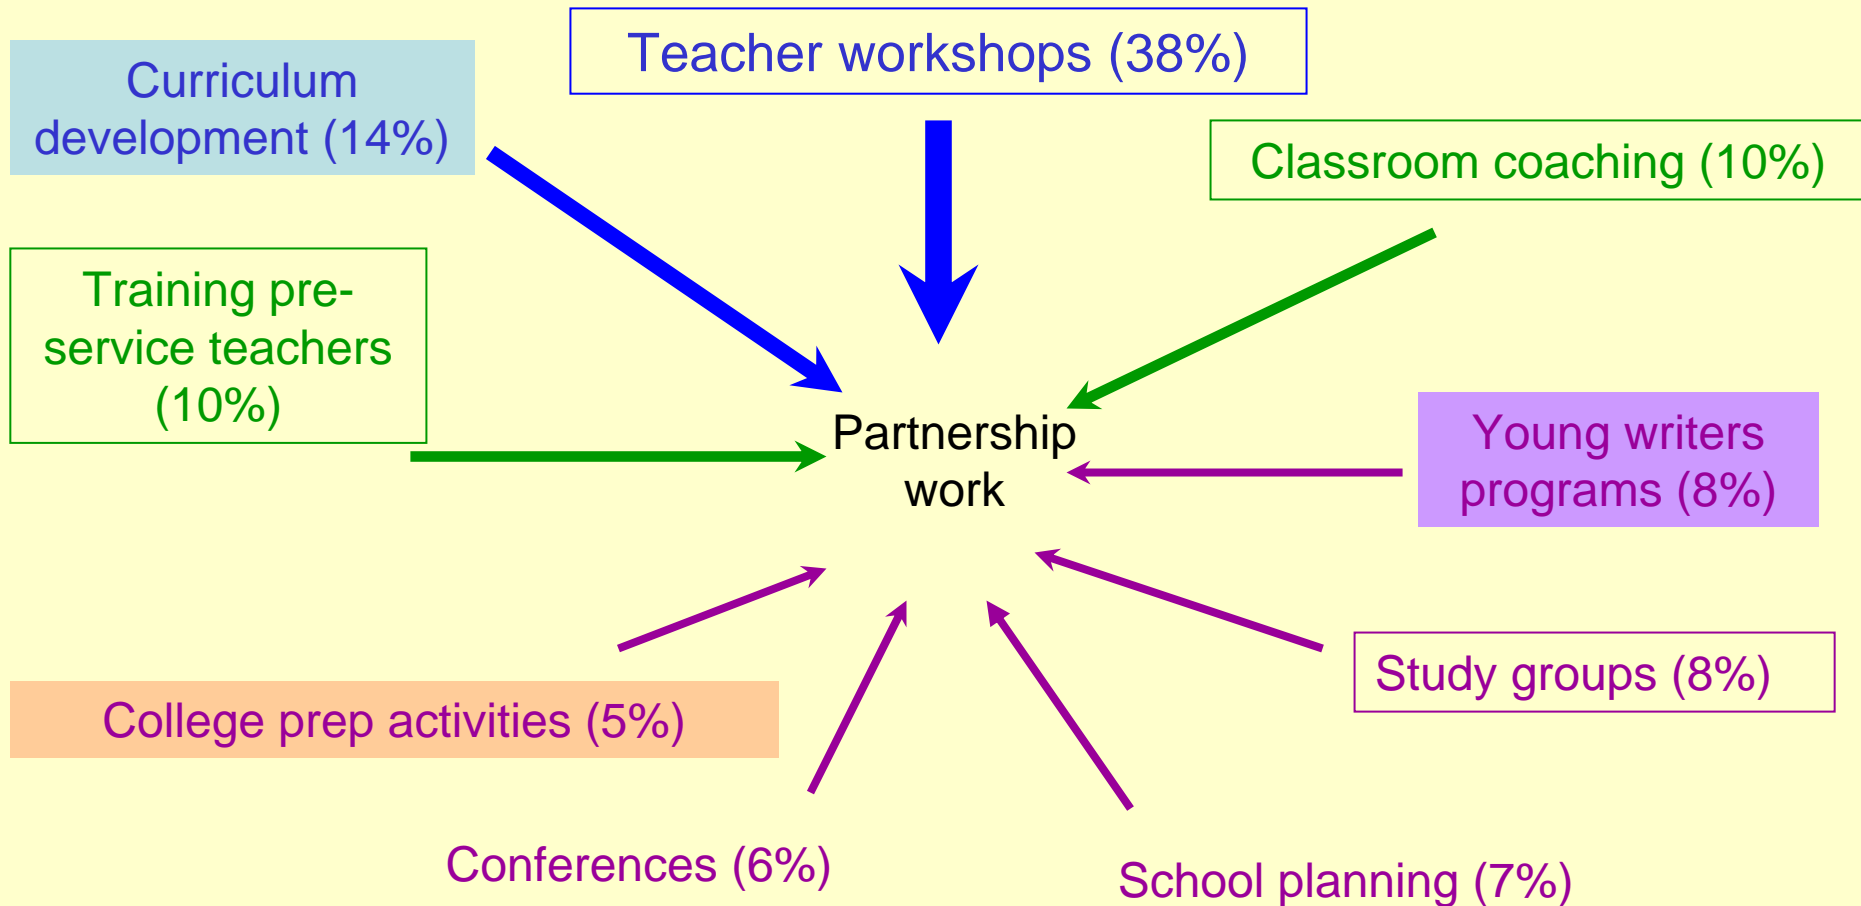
Curriculum development (14%)

Teacher workshops (38%)

Classroom coaching (10%)

Training pre-service teachers (10%)

Partnership work

Young writers programs (8%)

College prep activities (5%)

Study groups (8%)

Conferences (6%)

School planning (7%)